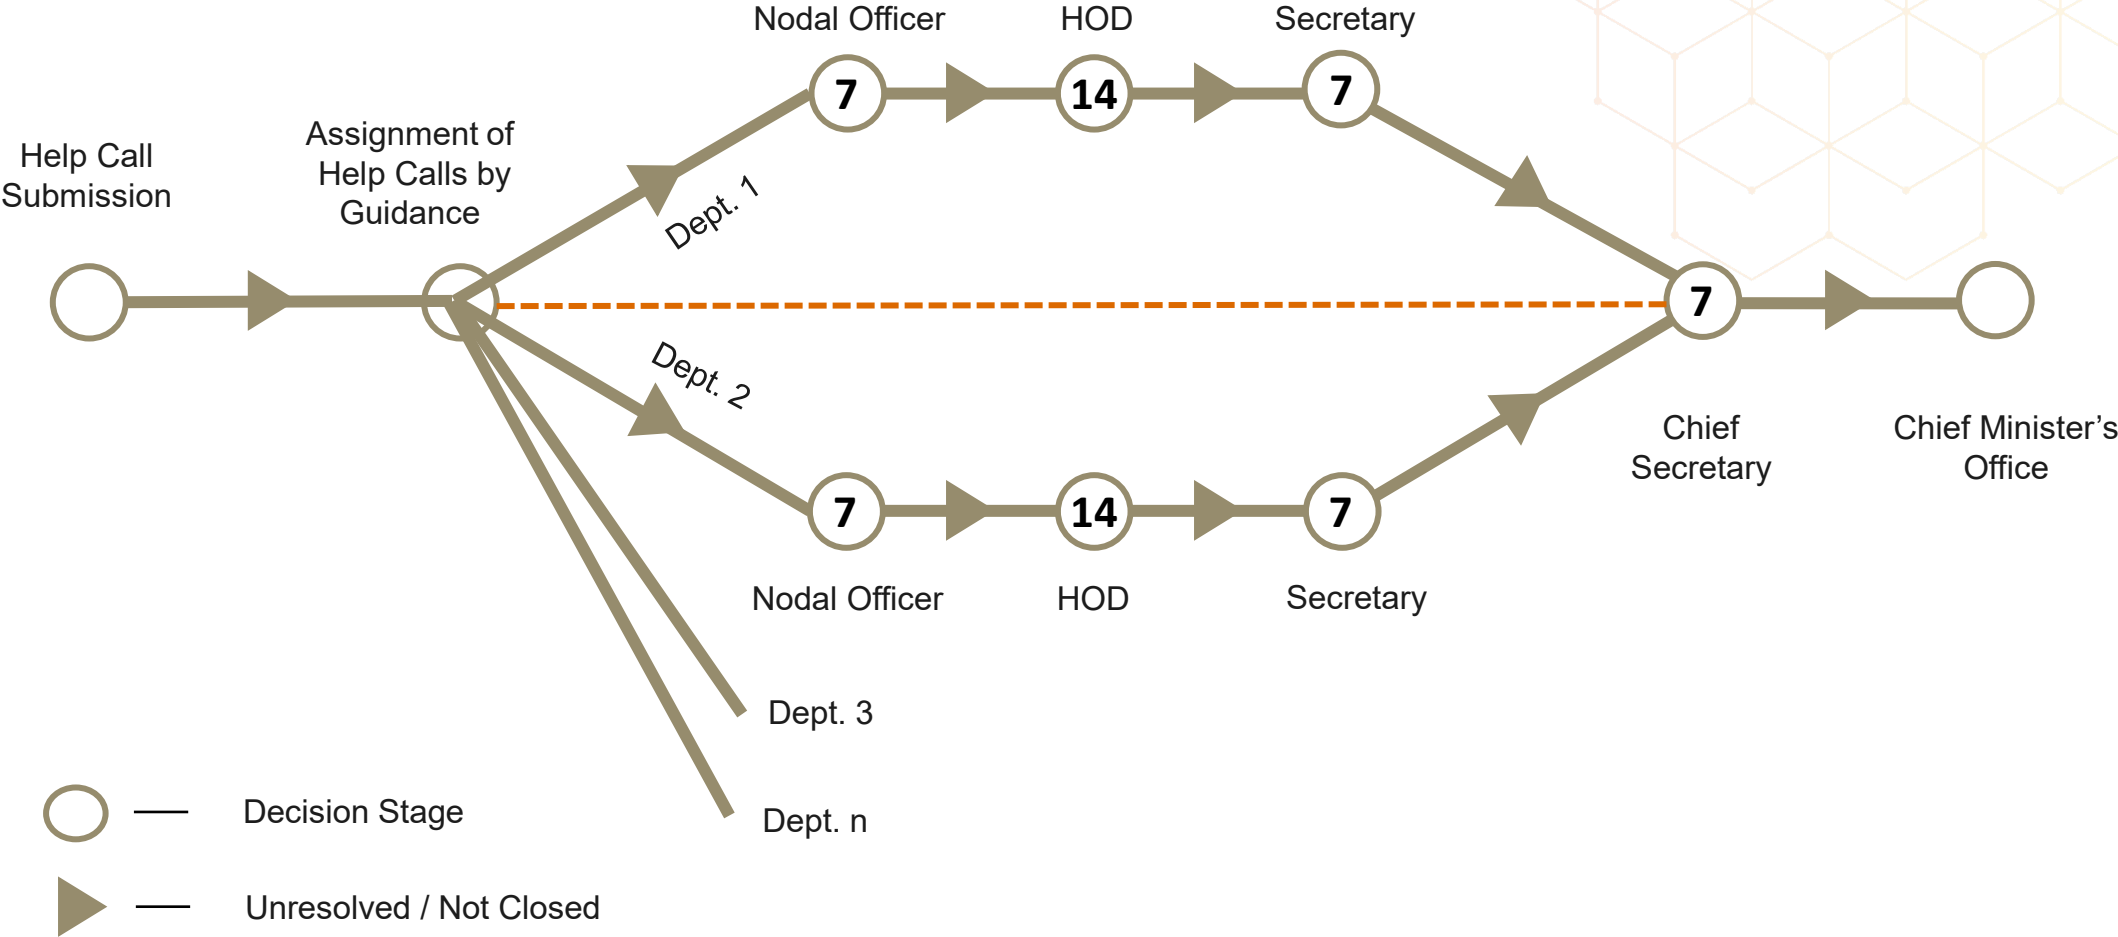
Nodal Officer HOD Secretary

7 14 7

Help Call Submission

Assignment of Help Calls by Guidance

Dept. 1

7

Dept. 2

Chief Secretary

Chief Minister’s Office

7 14 7

Nodal Officer HOD Secretary

Dept. 3

Dept. n

— Decision Stage

— Unresolved / Not Closed